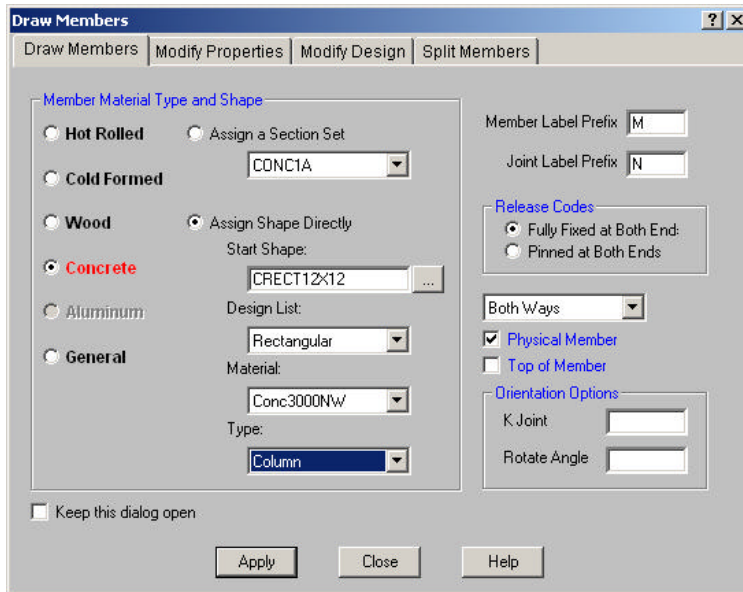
Draw Members

? X

Draw Members | Modify Properties | Modify Design | Split Members

Member Material Type and Shape

Hot Rolled

Assign a Section Set

CONC1A

Cold Formed

Wood

Assign Shape Directly

Start Shape:

CRECT12X12

...

Concrete

Aluminum

Design List:

Rectangular

General

Material:

Conc3000NW

Type:

Column

Member Label Prefix M

Joint Label Prefix N

Release Codes

Fully Fixed at Both End:

Pinned at Both Ends

Both Ways

Physical Member

Top of Member

Orientation Options

K Joint

Rotate Angle

Keep this dialog open

Apply

Close

Help